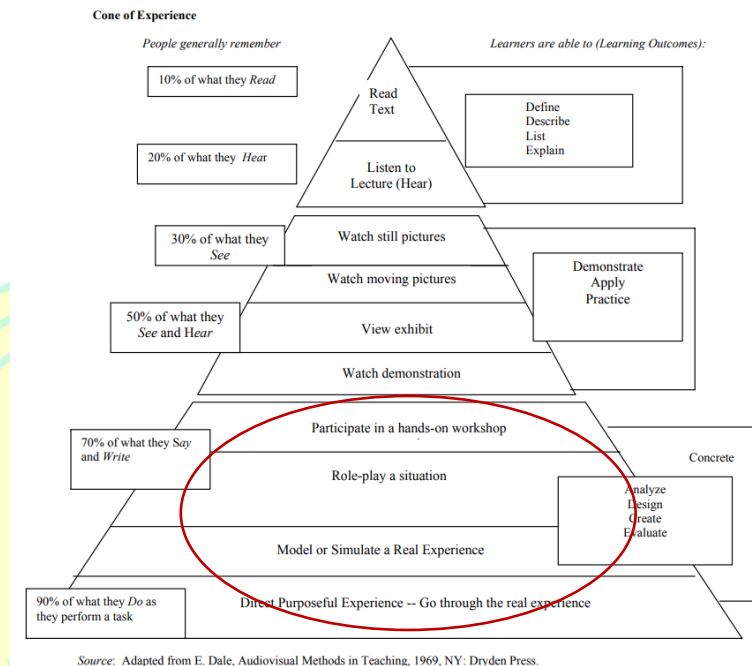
Cone of Experience

People generally remember

Learners are able to (Learning Outcomes):

10% of what they *Read*

Read
Text

Define
Describe
List
Explain

20% of what they *Hear*

Listen to
Lecture (Hear)

30% of what they *See*

Watch still pictures

Watch moving pictures

Demonstrate
Apply
Practice

50% of what they *See* and *Hear*

View exhibit

Watch demonstration

70% of what they *Say* and *Write*

Participate in a hands-on workshop

Concrete

Role-play a situation

Analyze
Design
Create
Evaluate

Model or Simulate a Real Experience

90% of what they *Do* as they perform a task

Direct Purposeful Experience -- Go through the real experience

*Source*: Adapted from E. Dale, Audiovisual Methods in Teaching, 1969, NY: Dryden Press.